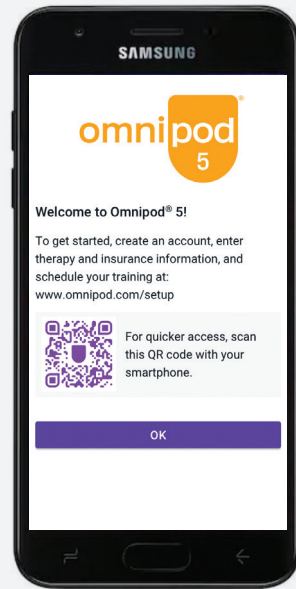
SAMSUNG

omnipod® 5

Welcome to Omnipod® 5!

To get started, create an account, enter therapy and insurance information, and schedule your training at: www.omnipod.com/setup

For quicker access, scan this QR code with your smartphone.

OK